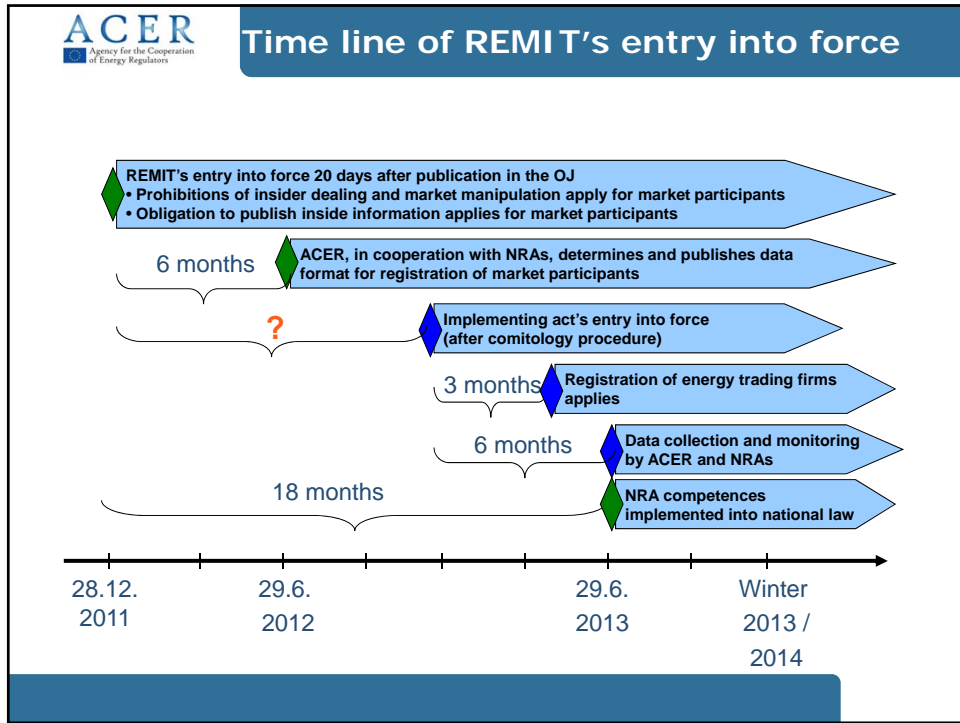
ACER
Agency for the Cooperation of Energy Regulators

Time line of REMIT's entry into force

REMIT's entry into force 20 days after publication in the OJ
• Prohibitions of insider dealing and market manipulation apply for market participants
• Obligation to publish inside information applies for market participants

6 months

ACER, in cooperation with NRAs, determines and publishes data format for registration of market participants

?

Implementing act's entry into force (after comitology procedure)

3 months

Registration of energy trading firms applies

6 months

Data collection and monitoring by ACER and NRAs

18 months

NRA competences implemented into national law

28.12. 2011

29.6. 2012

29.6. 2013

Winter 2013 / 2014